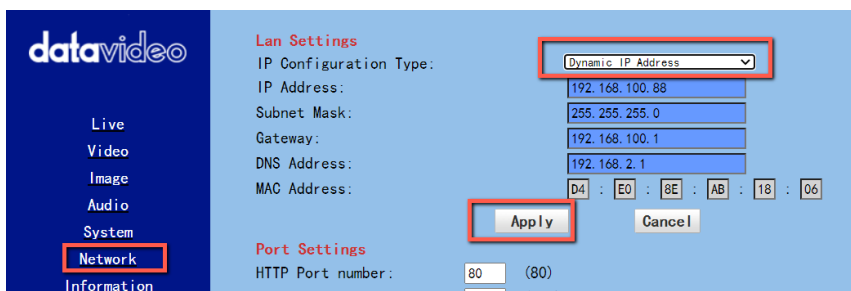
datavideo

Live
Video
Image
Audio
System
Network
Information

Lan Settings
IP Configuration Type: Dynamic IP Address
IP Address: 192.168.100.88
Subnet Mask: 255.255.255.0
Gateway: 192.168.100.1
DNS Address: 192.168.2.1
MAC Address: D4 : E0 : 8E : AB : 18 : 06

Apply Cancel

Port Settings
HTTP Port number: 80 (80)